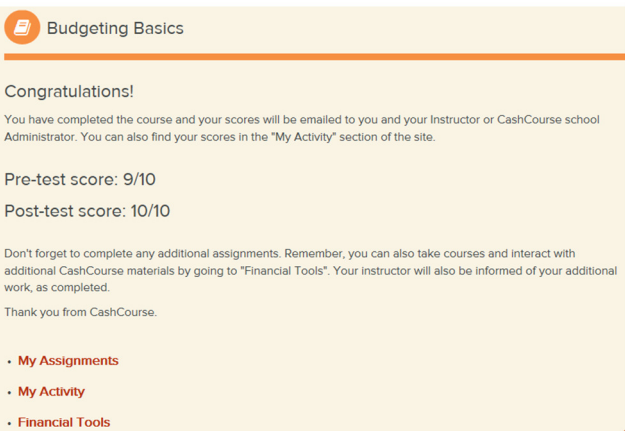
Budgeting Basics

Congratulations!

You have completed the course and your scores will be emailed to you and your Instructor or CashCourse school Administrator. You can also find your scores in the "My Activity" section of the site.

Pre-test score: 9/10

Post-test score: 10/10

Don't forget to complete any additional assignments. Remember, you can also take courses and interact with additional CashCourse materials by going to "Financial Tools". Your instructor will also be informed of your additional work, as completed.

Thank you from CashCourse.

- My Assignments
- My Activity
- Financial Tools